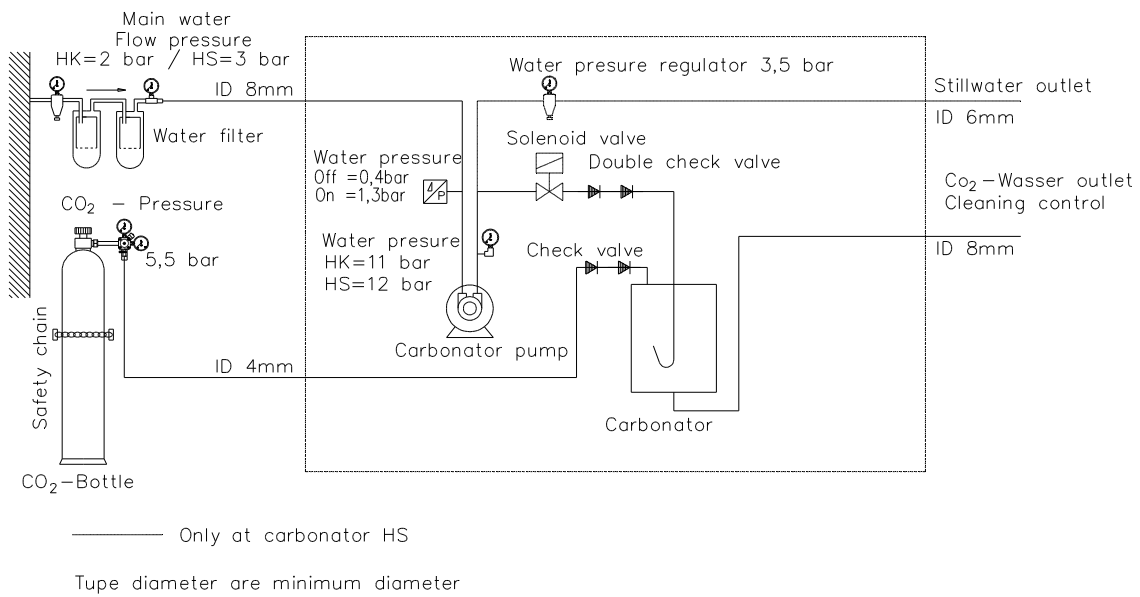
Main water
Flow pressure
HK=2 bar / HS=3 bar

ID 8mm

Water presure regulator 3,5 bar

Stillwater outlet
ID 6mm

Water filter

Solenoid valve

Double check valve

Water pressure
Off =0,4bar
On =1,3bar

$CO_2$ – Pressure

Co$_2$ –Wasser outlet
Cleaning control

5,5 bar

Water presure
HK=11 bar
HS=12 bar

Check valve

ID 8mm

Safety chain

Carbonator pump

ID 4mm

Carbonator

$CO_2$–Bottle

Only at carbonator HS

Tupe diameter are minimum diameter